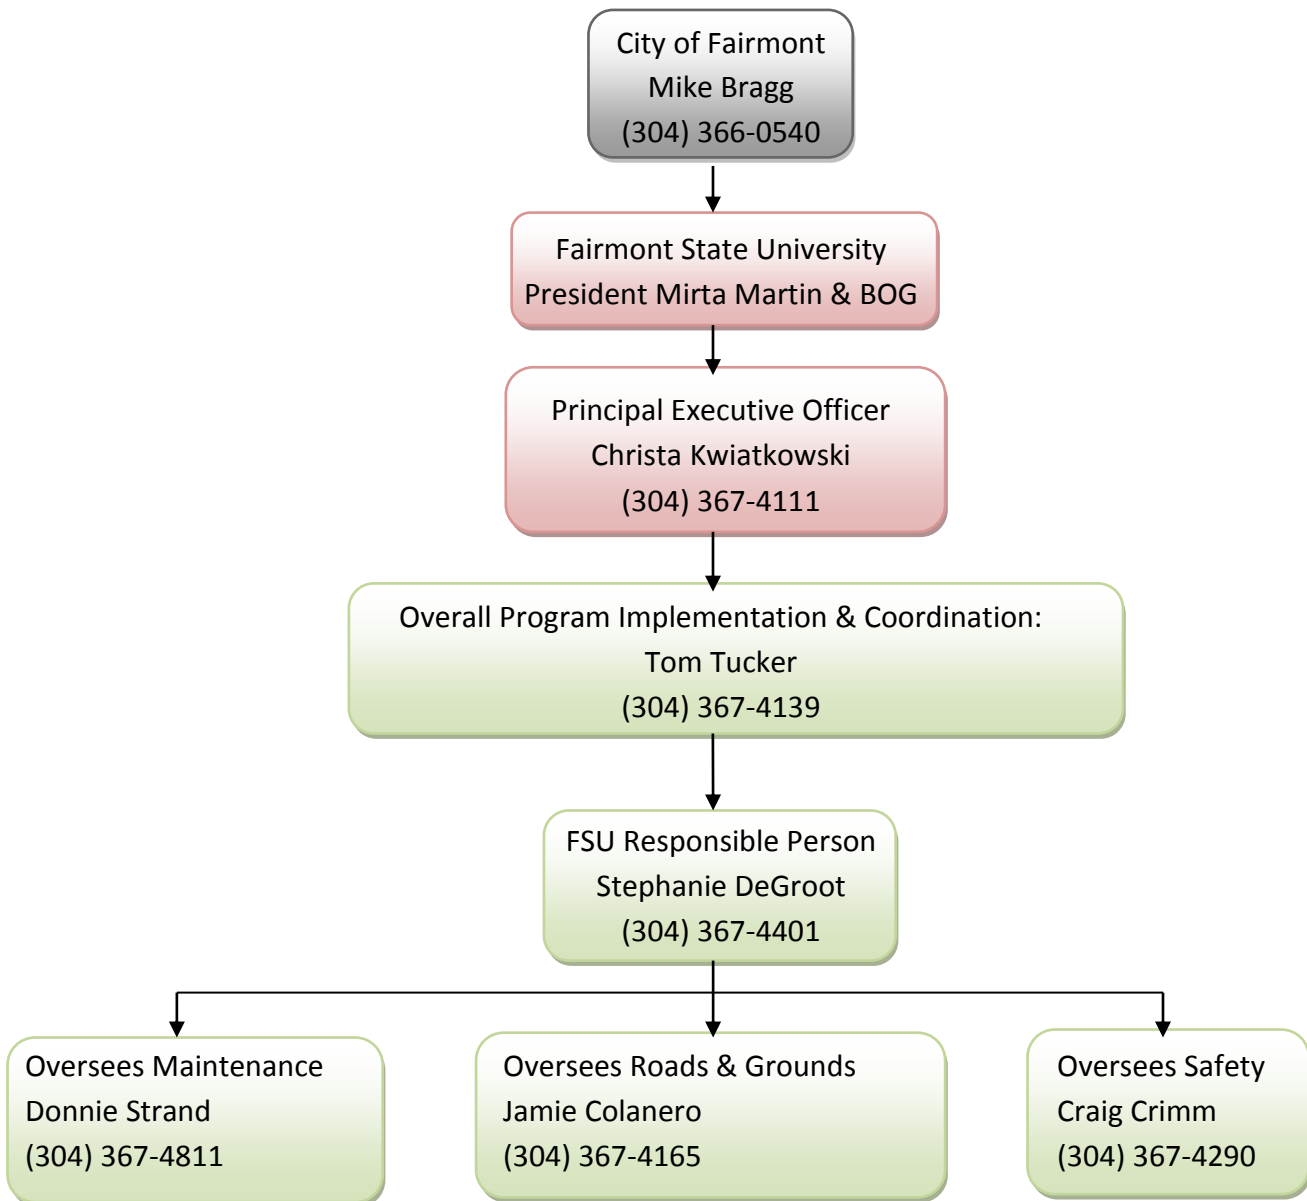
City of Fairmont
Mike Bragg
(304) 366-0540

Fairmont State University
President Mirta Martin & BOG

Principal Executive Officer
Christa Kwiatkowski
(304) 367-4111

Overall Program Implementation & Coordination:
Tom Tucker
(304) 367-4139

FSU Responsible Person
Stephanie DeGroot
(304) 367-4401

Oversees Maintenance
Donnie Strand
(304) 367-4811

Oversees Roads & Grounds
Jamie Colanero
(304) 367-4165

Oversees Safety
Craig Crimm
(304) 367-4290